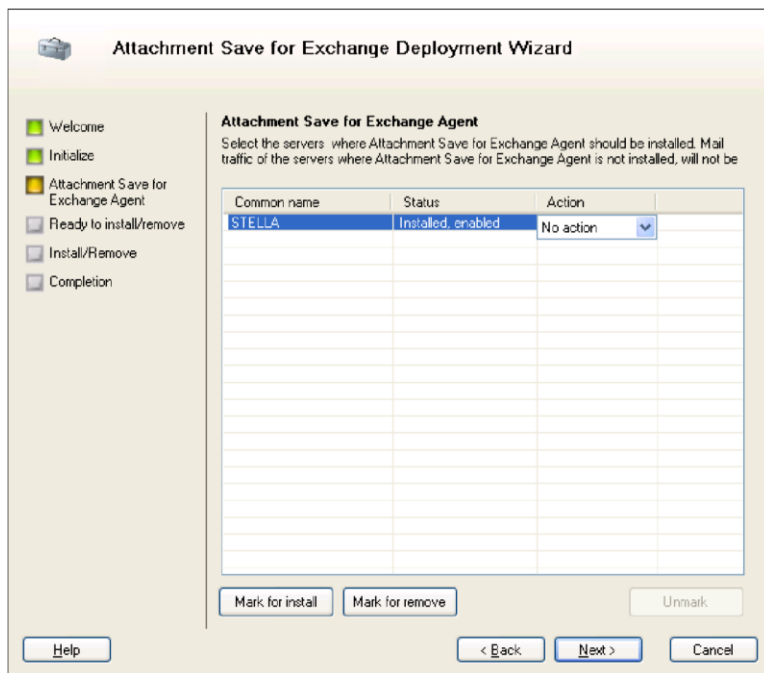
Attachment Save for Exchange Deployment Wizard

Welcome

Initialize

Attachment Save for Exchange Agent

Ready to install/remove

Install/Remove

Completion

Attachment Save for Exchange Agent

Select the servers where Attachment Save for Exchange Agent should be installed. Mail traffic of the servers where Attachment Save for Exchange Agent is not installed, will not be

| Common name | Status | Action |
|---|---|---|
| STELLA | Installed, enabled | No action |

Mark for install

Mark for remove

Unmark

Help

< Back

Next >

Cancel